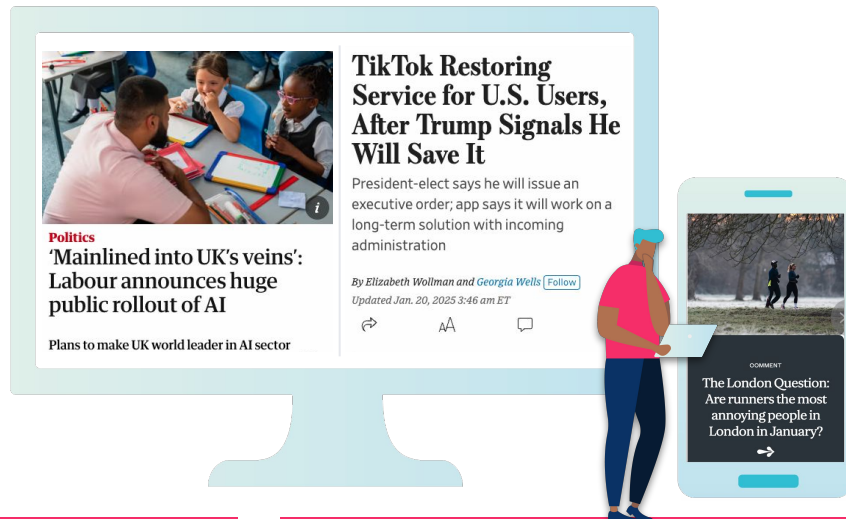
Politics

'Mainlined into UK's veins': Labour announces huge public rollout of AI

Plans to make UK world leader in AI sector

TikTok Restoring Service for U.S. Users, After Trump Signals He Will Save It

President-elect says he will issue an executive order; app says it will work on a long-term solution with incoming administration

By Elizabeth Wollman and Georgia Wells Follow

Updated Jan. 20, 2025 3:46 am ET

COMMENT

The London Question: Are runners the most annoying people in London in January?